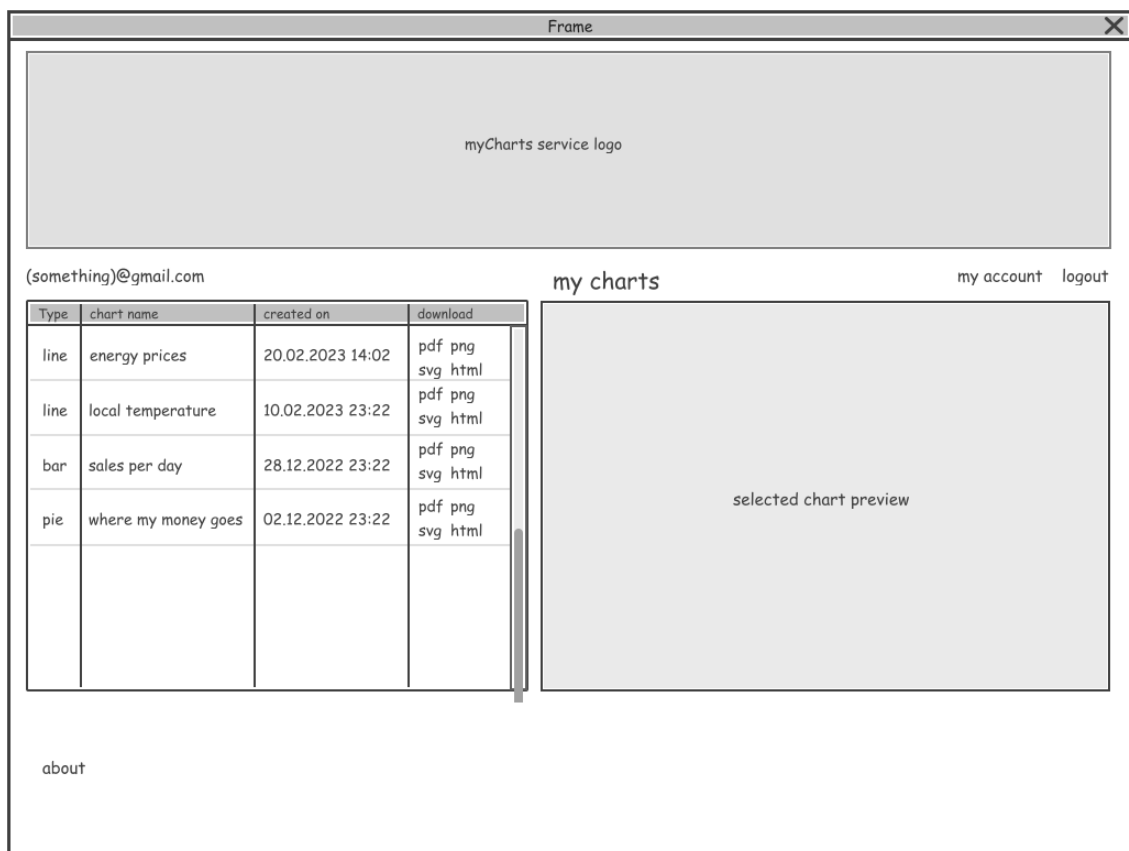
Frame

myCharts service logo

(something)@gmail.com

my charts

my account logout

| Type | chart name | created on | download |
|---|---|---|---|
| line | energy prices | 20.02.2023 14:02 | pdf png svg html |
| line | local temperature | 10.02.2023 23:22 | pdf png svg html |
| bar | sales per day | 28.12.2022 23:22 | pdf png svg html |
| pie | where my money goes | 02.12.2022 23:22 | pdf png svg html |

selected chart preview

about